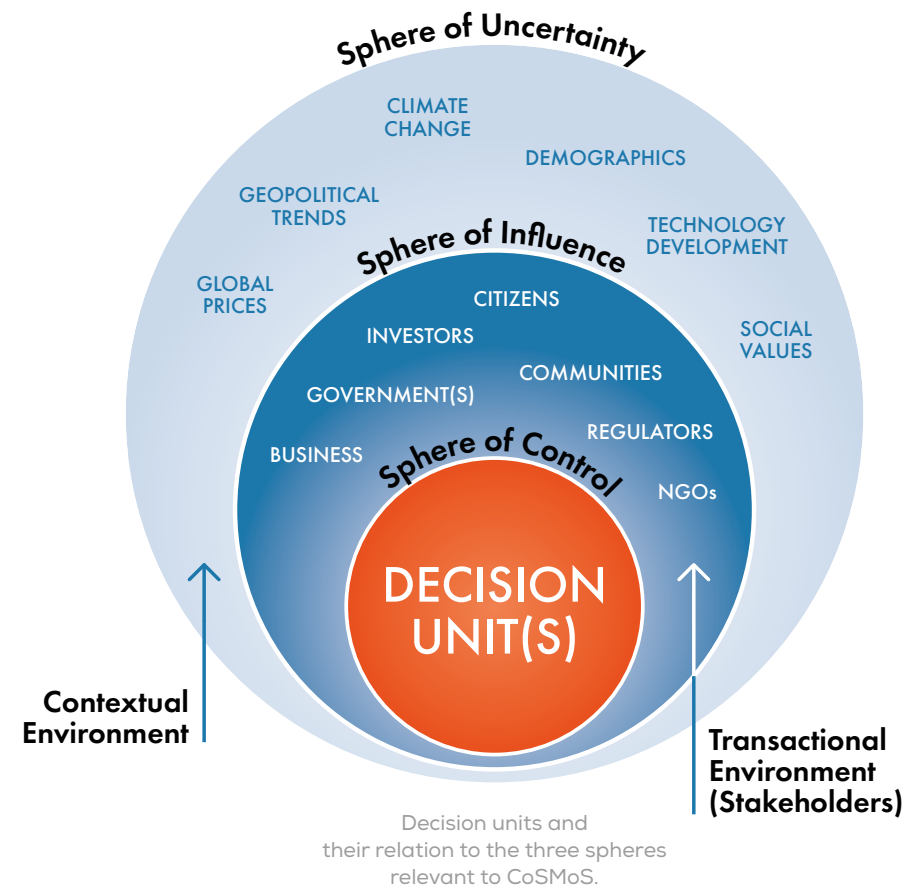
Sphere of Uncertainty

CLIMATE CHANGE

DEMOGRAPHICS

GEOPOLITICAL TRENDS

TECHNOLOGY DEVELOPMENT

GLOBAL PRICES

SOCIAL VALUES

Sphere of Influence

CITIZENS

INVESTORS

COMMUNITIES

GOVERNMENT(S)

REGULATORS

BUSINESS

NGOs

Sphere of Control

DECISION UNIT(S)

Contextual Environment

Transactional Environment (Stakeholders)

Decision units and their relation to the three spheres relevant to CoSMoS.